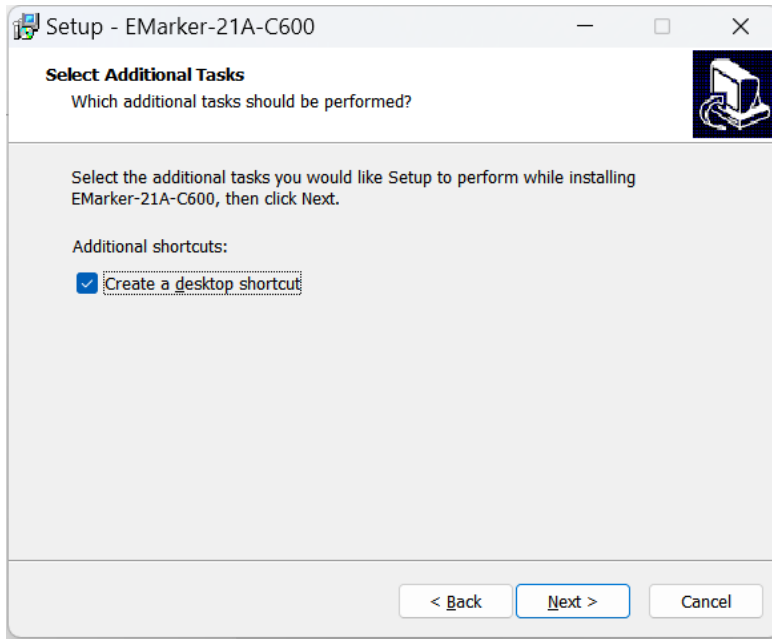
Setup - EMarker-21A-C600

Select Additional Tasks
Which additional tasks should be performed?

Select the additional tasks you would like Setup to perform while installing EMarker-21A-C600, then click Next.

Additional shortcuts:

Create a desktop shortcut

< Back
Next >
Cancel